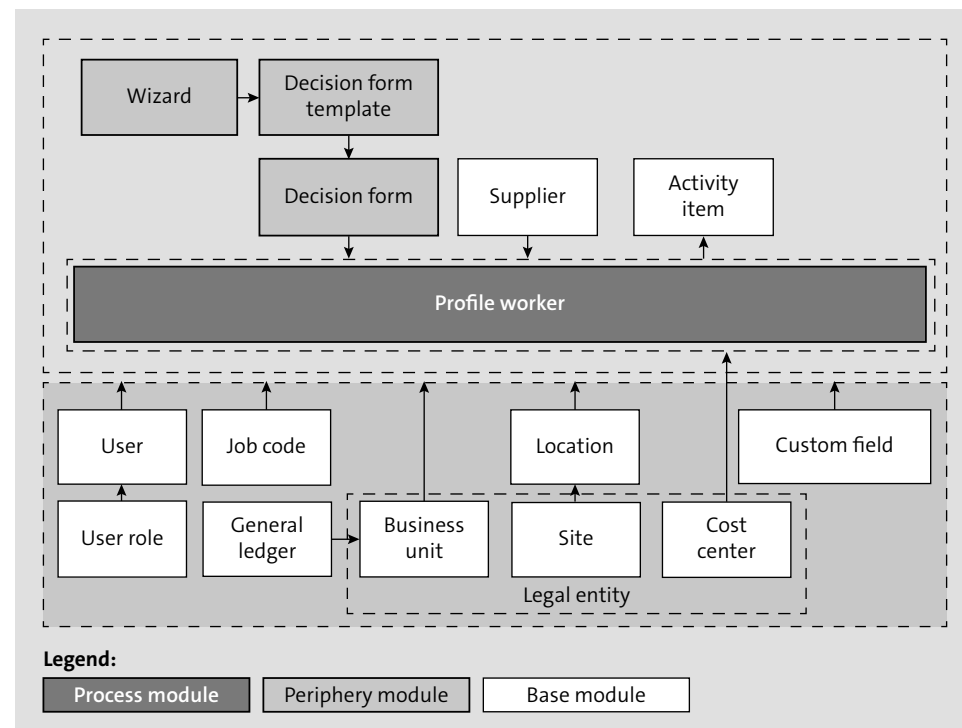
Wizard

Decision form template

Decision form

Supplier

Activity item

Profile worker

User

Job code

Location

Custom field

User role

General ledger

Business unit

Site

Cost center

Legal entity

Legend:

Process module

Periphery module

Base module